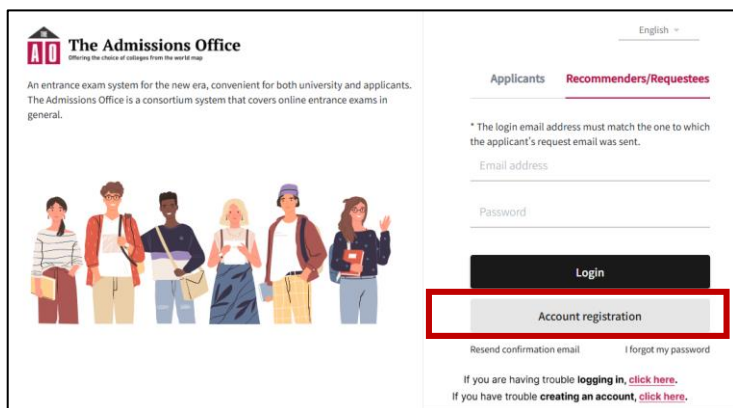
AO The Admissions Office
Offering the choice of colleges from the world map

An entrance exam system for the new era, convenient for both university and applicants. The Admissions Office is a consortium system that covers online entrance exams in general.

English

Applicants | Recommenders/Requestees

* The login email address must match the one to which the applicant's request email was sent.

Email address

Password

Login

Account registration

Resend confirmation email | I forgot my password

If you are having trouble **logging in**, click here.
If you have trouble **creating an account**, click here.